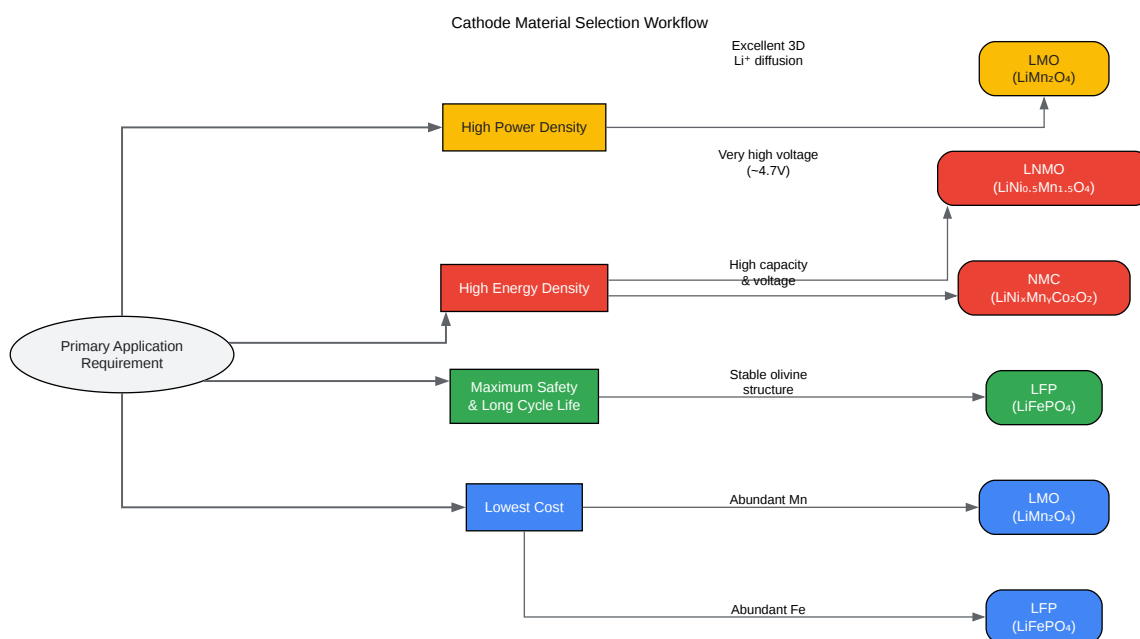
Cathode Material Selection Workflow

Excellent 3D Li⁺ diffusion

LMO ($LiMn_2O_4$)

High Power Density

Very high voltage (~4.7V)

LNMO ($LiNi_{0.5}Mn_{1.5}O_4$)

High capacity & voltage

NMC ($LiNi_xMn_yCo_zO_2$)

High Energy Density

Primary Application Requirement

Maximum Safety & Long Cycle Life

Stable olivine structure

LFP ($LiFePO_4$)

Lowest Cost

Abundant Mn

LMO ($LiMn_2O_4$)

Abundant Fe

LFP ($LiFePO_4$)